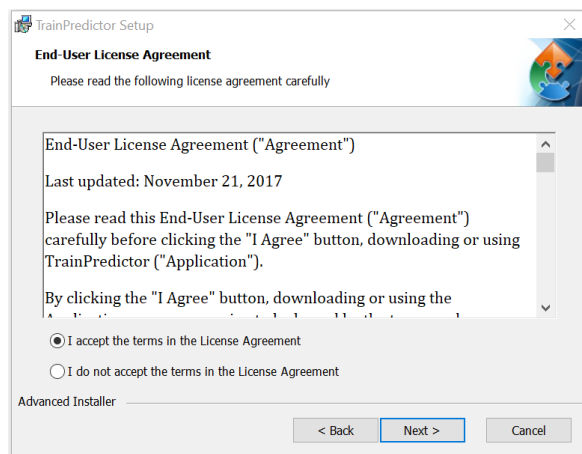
TrainPredictor Setup

End-User License Agreement

Please read the following license agreement carefully

End-User License Agreement ("Agreement")

Last updated: November 21, 2017

Please read this End-User License Agreement ("Agreement") carefully before clicking the "I Agree" button, downloading or using TrainPredictor ("Application").

By clicking the "I Agree" button, downloading or using the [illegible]

I accept the terms in the License Agreement

I do not accept the terms in the License Agreement

Advanced Installer

< Back

Next >

Cancel